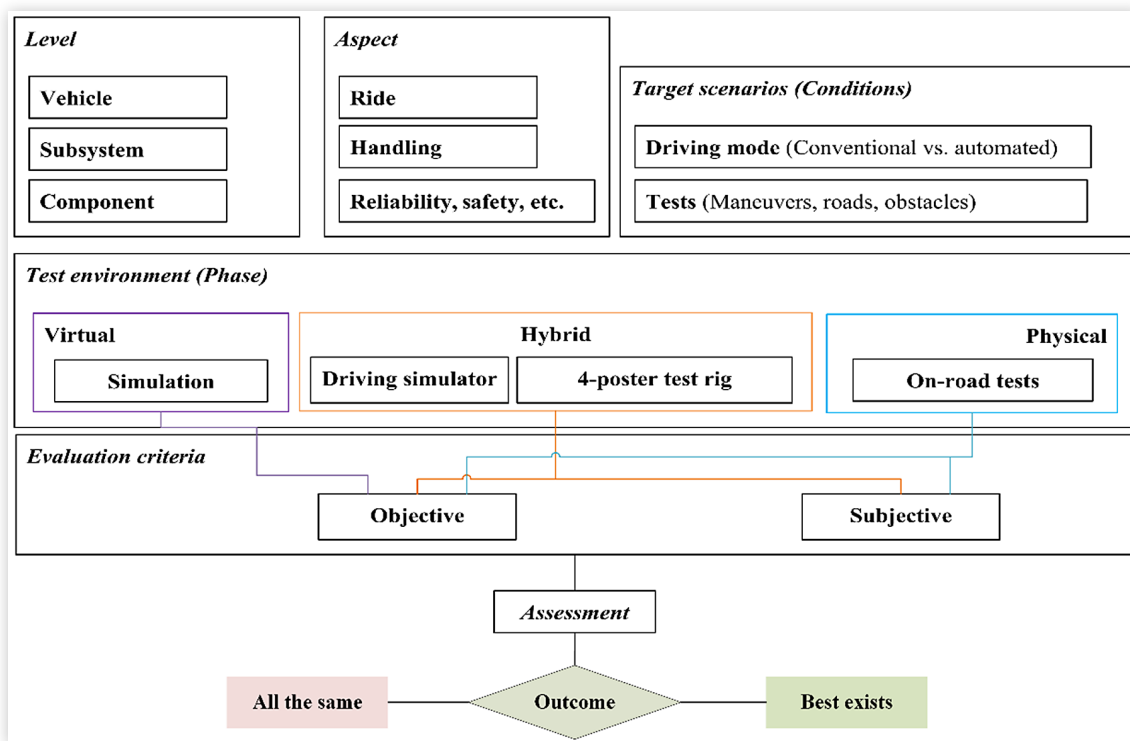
Level

Vehicle

Subsystem

Component

Aspect

Ride

Handling

Reliability, safety, etc.

Target scenarios (Conditions)

Driving mode (Conventional vs. automated)

Tests (Maneuvers, roads, obstacles)

Test environment (Phase)

Virtual

Simulation

Hybrid

Driving simulator

4-poster test rig

Physical

On-road tests

Evaluation criteria

Objective

Subjective

Assessment

All the same

Outcome

Best exists